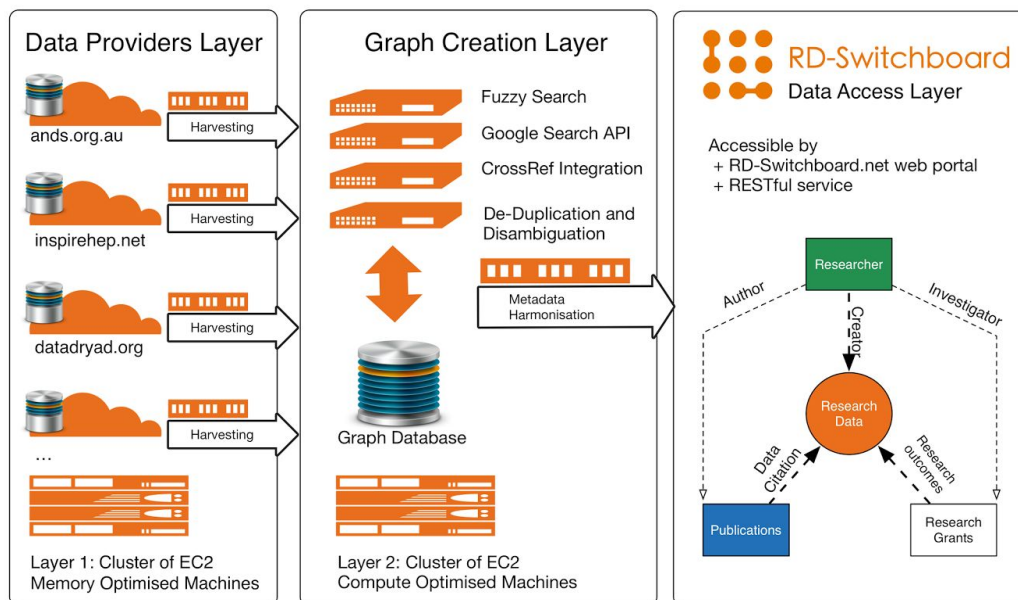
Data Providers Layer

ands.org.au

Harvesting

inspirehep.net

Harvesting

datadryad.org

Harvesting

...

Harvesting

Layer 1: Cluster of EC2 Memory Optimised Machines

Graph Creation Layer

Fuzzy Search

Google Search API

CrossRef Integration

De-Duplication and Disambiguation

Metadata Harmonisation

Graph Database

Layer 2: Cluster of EC2 Compute Optimised Machines

RD-Switchboard

Data Access Layer

Accessible by
+ RD-Switchboard.net web portal
+ RESTful service

Researcher

Author

Investigator

Creator

Research Data

Data Citation

Research outcomes

Publications

Research Grants